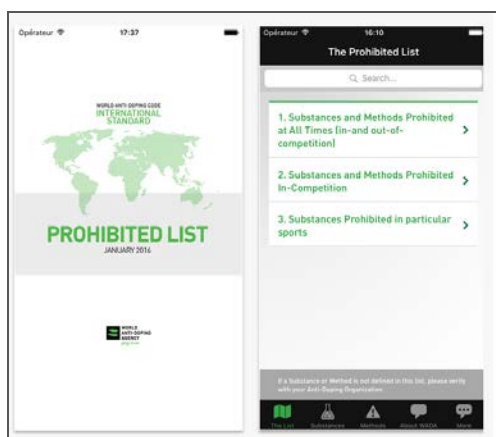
Opérateur 17:37

WORLD ANTI-DOPING CODE
INTERNATIONAL STANDARD

PROHIBITED LIST
JANUARY 2016

WORLD ANTI-DOPING AGENCY
play true

Opérateur 16:10
The Prohibited List

Search...

1. Substances and Methods Prohibited at All Times (in-and out-of-competition) >

2. Substances and Methods Prohibited In-Competition >

3. Substances Prohibited in particular sports >

If a Substance or Method is not defined in this list, please verify with your Anti-Doping Organization.

The List Substances Methods About WADA More